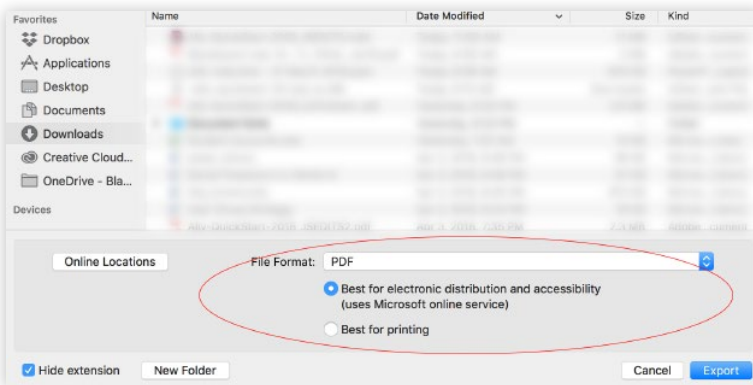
Favorites

Dropbox

Applications

Desktop

Documents

Downloads

Creative Cloud...

OneDrive - Bla...

Devices

Name

Date Modified

Size

Kind

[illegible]

Online Locations

File Format: PDF

Best for electronic distribution and accessibility (uses Microsoft online service)

Best for printing

Hide extension

New Folder

Cancel

Export